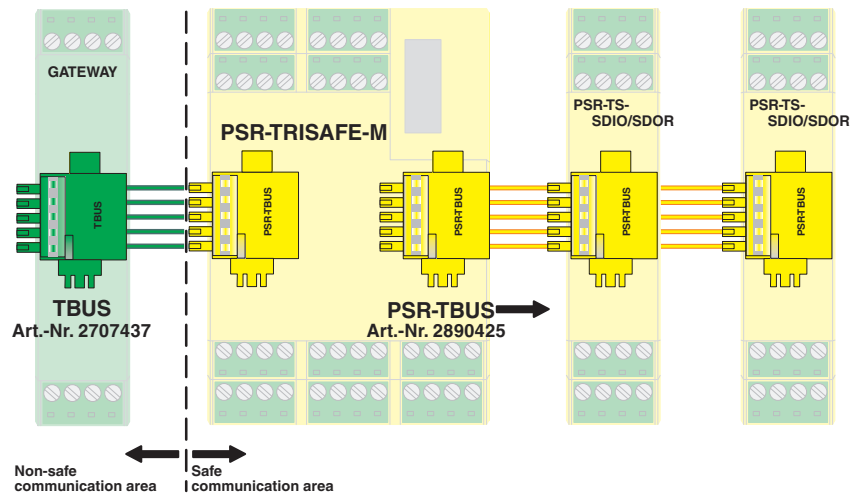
GATEWAY

PSR-TRISAFE-M

PSR-TS-SDIO/SDOR

PSR-TS-SDIO/SDOR

TBUS

PSR-TBUS

PSR-TBUS

PSR-TBUS

PSR-TBUS

TBUS
Art.-Nr. 2707437

PSR-TBUS
Art.-Nr. 2890425

Non-safe communication area

Safe communication area